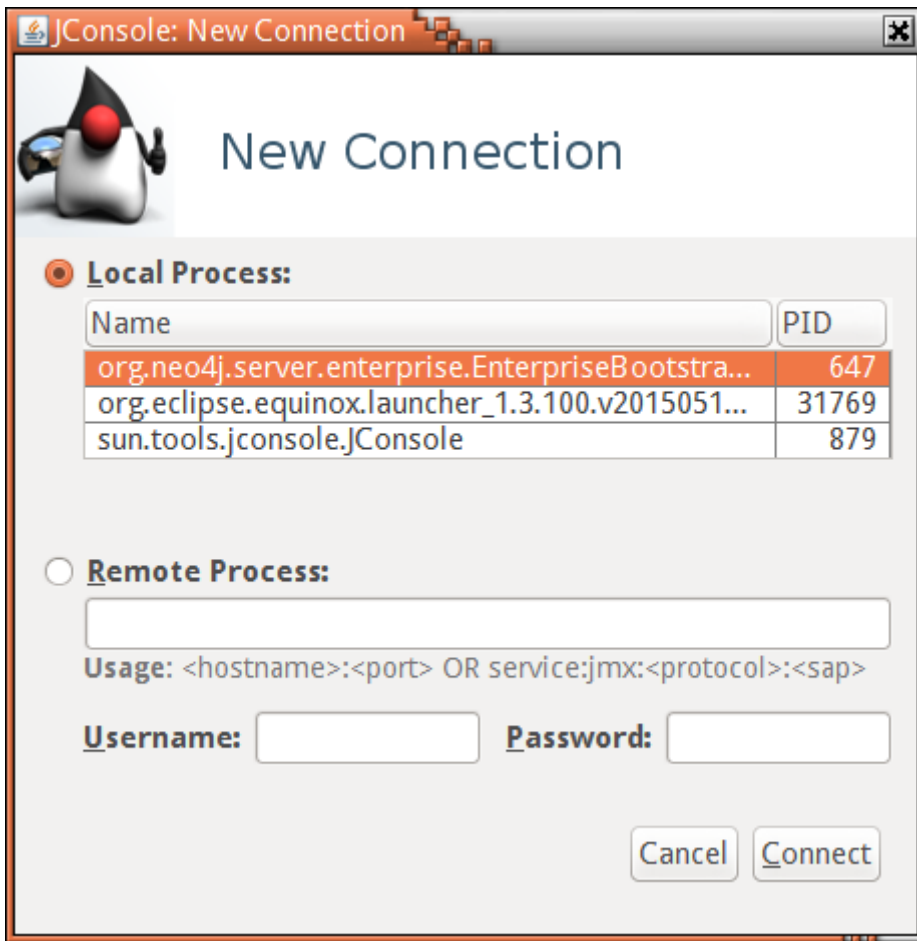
JConsole: New Connection

New Connection

Local Process:

| Name | PID |
|---|---|
| org.neo4j.server.enterprise.EnterpriseBootstra... | 647 |
| org.eclipse.equinox.launcher_1.3.100.v2015051... | 31769 |
| sun.tools.jconsole.JConsole | 879 |

Remote Process:

Usage: <hostname>:<port> OR service:jmx:<protocol>:<sap>

Username:

Password:

Cancel

Connect